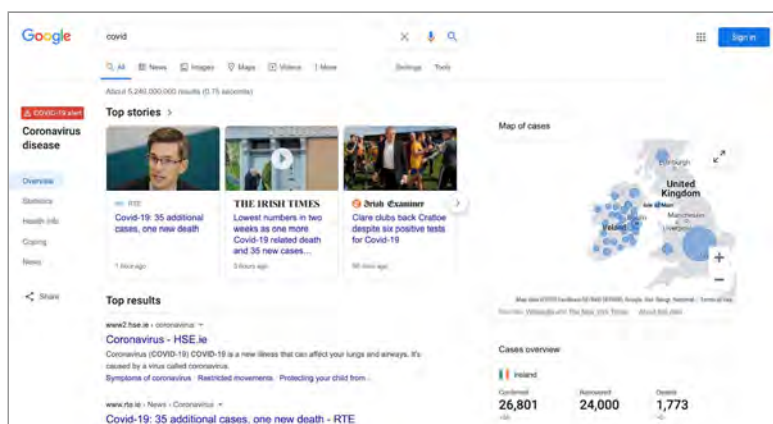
Google

covid

Sign in

All News Images Maps Videos More Settings Tools

About 5,240,000,000 results (0.75 seconds)

COVID-19 alert

Coronavirus disease

Overview

Statistics

Health info

Coping

News

Share

Top stories

RTE

Covid-19: 35 additional cases, one new death

1 hour ago

THE IRISH TIMES

Lowest numbers in two weeks as one more Covid-19 related death and 35 new cases...

3 hours ago

Irish Examiner

Clare clubs back Cratloe despite six positive tests for Covid-19

56 mins ago

Top results

www2.hse.ie › coronavirus

Coronavirus - HSE.ie

Coronavirus (COVID-19) COVID-19 is a new illness that can affect your lungs and airways. It's caused by a virus called coronavirus.

Symptoms of coronavirus Restricted movements Protecting your child from ...

www.rte.ie › News › Coronavirus

Covid-19: 35 additional cases, one new death - RTE

Map of cases

Edinburgh

United Kingdom

Isle of Man

Manchester

Liverpool

Ireland

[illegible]

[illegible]

Cases overview

Ireland

Confirmed

26,801

Recovered

24,000

Deaths

1,773